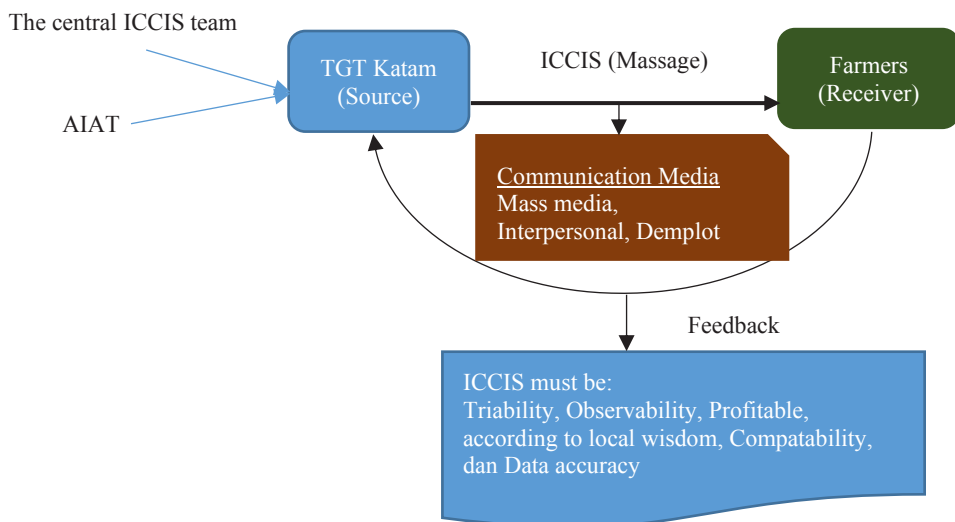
The central ICCIS team

AIAT

TGT Katam (Source)

ICCIS (Massage)

Farmers (Receiver)

Communication Media
Mass media, Interpersonal, Demplot

Feedback

ICCIS must be:
Triability, Observability, Profitable, according to local wisdom, Compatability, dan Data accuracy